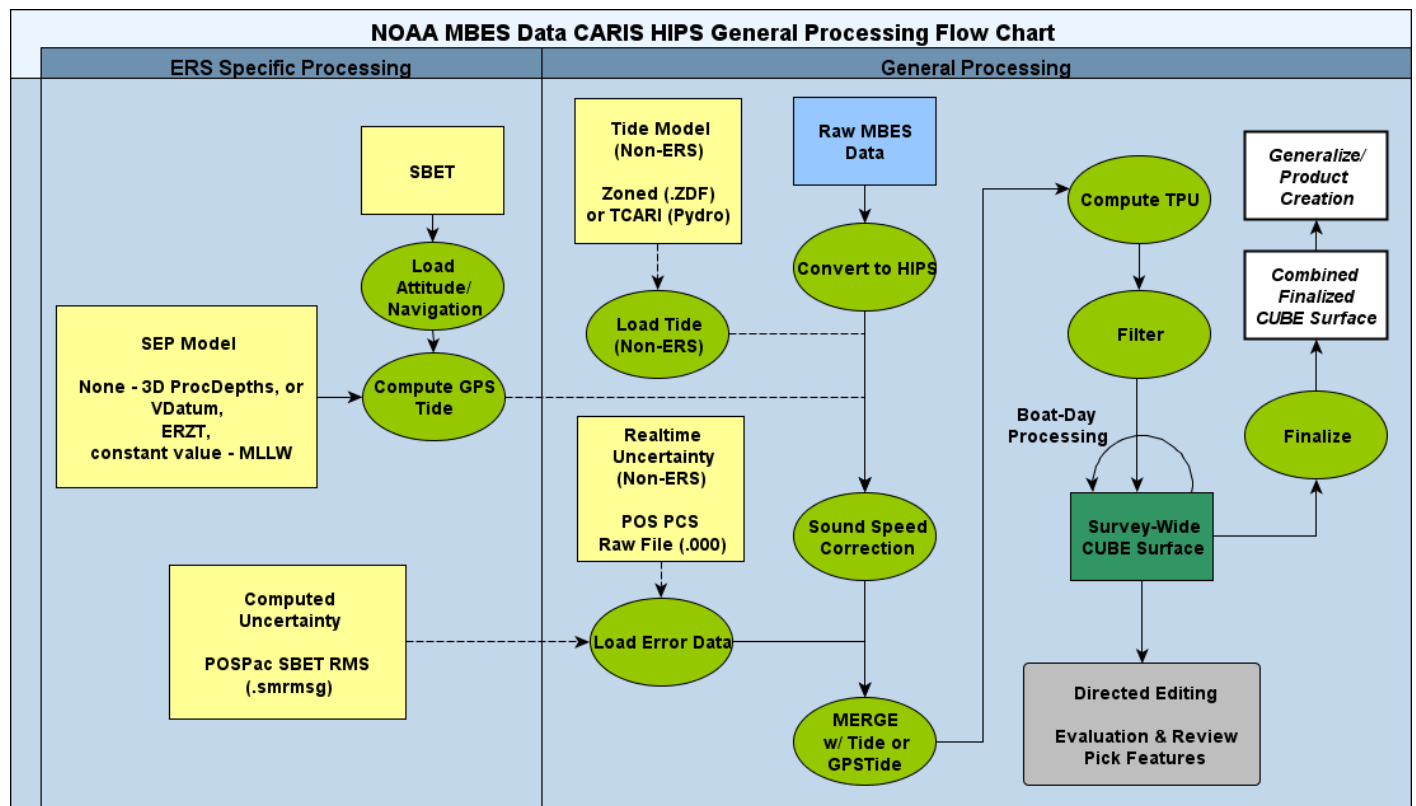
NOAA MBES Data CARIS HIPS General Processing Flow Chart

ERS Specific Processing

General Processing

SBET

Load Attitude/ Navigation

SEP Model

None - 3D ProcDepths, or VDatum, ERZT, constant value - MLLW

Compute GPS Tide

Computed Uncertainty

POSPac SBET RMS (.smrmsg)

Tide Model (Non-ERS)

Zoned (.ZDF) or TCARI (Pydro)

Load Tide (Non-ERS)

Realtime Uncertainty (Non-ERS)

POS PCS Raw File (.000)

Load Error Data

Raw MBES Data

Convert to HIPS

Sound Speed Correction

MERGE w/ Tide or GPSTide

Compute TPU

Filter

Boat-Day Processing

Survey-Wide CUBE Surface

Directed Editing

Evaluation & Review Pick Features

Generalize/ Product Creation

Combined Finalized CUBE Surface

Finalize